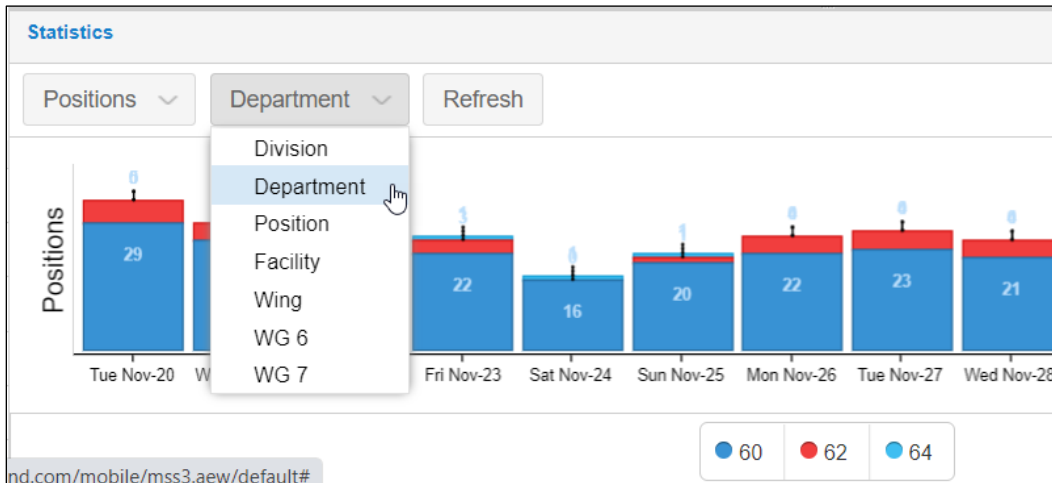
Statistics

Positions
Department
Refresh

Division
Department
Position
Facility
Wing
WG 6
WG 7

Positions

6
29
Tue Nov-20
W
3
22
Fri Nov-23
6
16
Sat Nov-24
1
20
Sun Nov-25
0
22
Mon Nov-26
0
23
Tue Nov-27
0
21
Wed Nov-28

60
62
64

nd.com/mobile/mss3.aew/default#